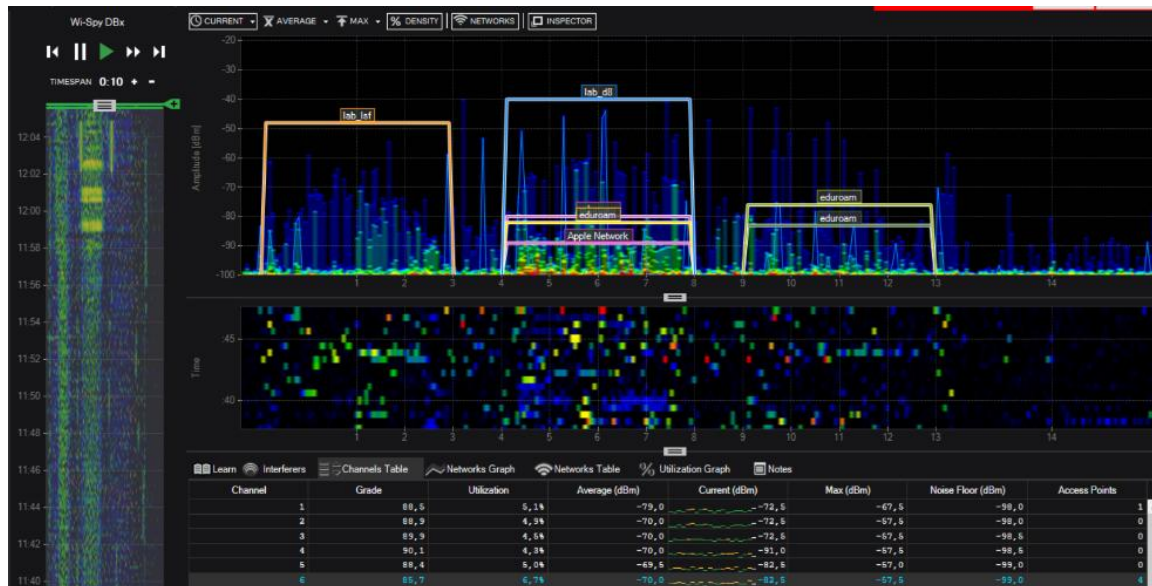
Wi-Spy DBx
TIMESPAN 0:10 + -
12:04
12:02
12:00
11:58
11:56
11:54
11:52
11:50
11:48
11:46
11:44
11:42
11:40

CURRENT AVERAGE MAX % DENSITY NETWORKS INSPECTOR

-20
-30
-40
-50
-60
-70
-80
-90
-100
Amplitude [dBm]
lab_lsf
lab_d8
eduroam
eduroam
Apple Network
eduroam
eduroam
1 2 3 4 5 6 7 8 9 10 11 12 13 14

Time
:45
:40
1 2 3 4 5 6 7 8 9 10 11 12 13 14

Learn Interferers Channels Table Networks Graph Networks Table Utilization Graph Notes

| Channel | Grade | Utilization | Average (dBm) | Current (dBm) | Max (dBm) | Noise Floor (dBm) | Access Points |
|---|---|---|---|---|---|---|---|
| 1 | 88,5 | 5,1% | -79,0 | -72,5 | -67,5 | -98,0 | 1 |
| 2 | 88,9 | 4,3% | -70,0 | -72,5 | -57,5 | -98,0 | 0 |
| 3 | 89,9 | 4,5% | -70,0 | -72,5 | -57,5 | -98,5 | 0 |
| 4 | 90,1 | 4,3% | -70,0 | -91,0 | -57,5 | -98,5 | 0 |
| 5 | 88,4 | 5,0% | -69,5 | -82,5 | -57,0 | -99,0 | 0 |
| 6 | 85,7 | 6,7% | -70,0 | -82,5 | -57,5 | -99,0 | 4 |